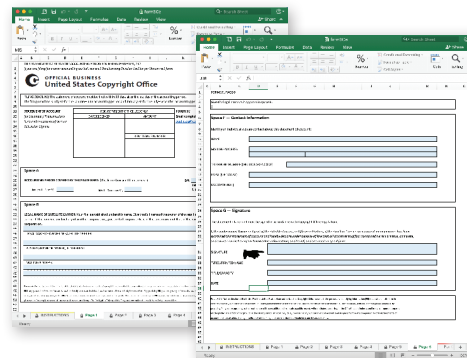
OFFICIAL BUSINESS
United States Copyright Office

Space A

Space B

Space C – Contact Information

Space D – Signature

Home Insert Page Layout Formulas Data Review View

INSTRUCTIONS Page 1 Page 2 Page 3 Page 4 Page 5

INSTRUCTIONS Page 1 Page 2 Page 3 Page 4 Page 5 Page 6